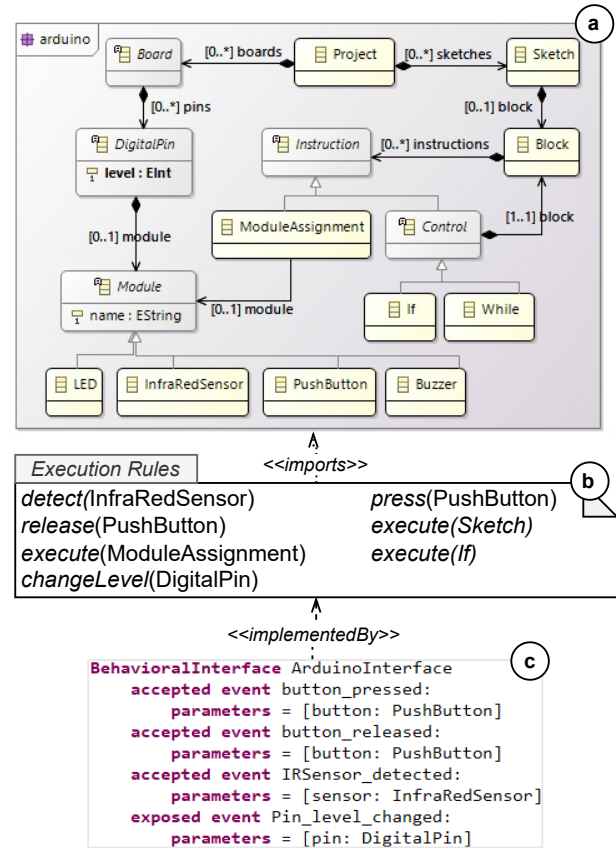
a

arduino

Board
[0..*] boards
Project
[0..*] sketches
Sketch

[0..*] pins
[0..1] block

DigitalPin
level : EInt

Instruction
[0..*] instructions
Block

[0..1] module
ModuleAssignment
Control
[1..1] block

Module
name : EString
[0..1] module
If
While

LED
InfraRedSensor
PushButton
Buzzer

Execution Rules
<<imports>>

b

*detect*(InfraRedSensor)
*press*(PushButton)
*release*(PushButton)
*execute(Sketch)*
*execute*(ModuleAssignment)
*execute(If)*
*changeLevel*(DigitalPin)

<<implementedBy>>

c

BehavioralInterface ArduinoInterface
accepted event button_pressed:
parameters = [button: PushButton]
accepted event button_released:
parameters = [button: PushButton]
accepted event IRSensor_detected:
parameters = [sensor: InfraRedSensor]
exposed event Pin_level_changed:
parameters = [pin: DigitalPin]